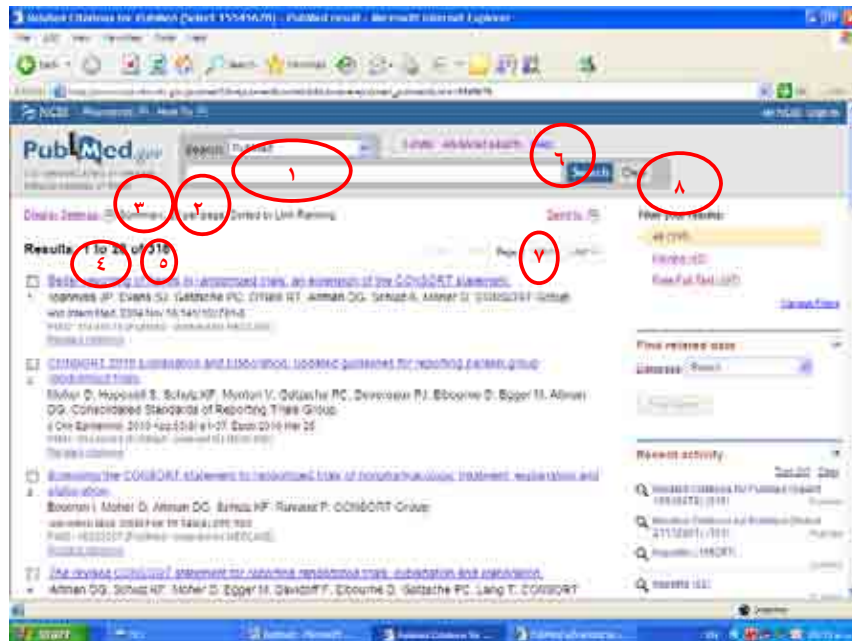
Related Citations for PubMed (Select 15545678) - PubMed result - Microsoft Internet Explorer

File Edit View Favorites Tools Help

Back Search Favorites

Address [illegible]

NCBI Resources How To

My NCBI Sign In

PubMed.gov

Search: PubMed

Limits Advanced search Help

Search Clear

١ ٦ ٨ ٣ ٢ ٤ ٥ ٧

Display Settings: Summary, 20 per page, Sorted by Link Ranking

Send to:

Results: 1 to 20 of 318

Page

Better reporting of harms in randomized trials: an extension of the CONSORT statement.

Ioannidis JP, Evans SJ, Gøtzsche PC, O'Neill RT, Altman DG, Schulz K, Moher D; CONSORT Group.

Ann Intern Med. 2004 Nov 16;141(10):781-8.

Related citations

CONSORT 2010 Explanation and Elaboration: updated guidelines for reporting parallel group randomised trials.

Moher D, Hopewell S, Schulz KF, Montori V, Gøtzsche PC, Devereaux PJ, Elbourne D, Egger M, Altman DG; Consolidated Standards of Reporting Trials Group.

J Clin Epidemiol. 2010 Aug;63(8):e1-37. Epub 2010 Mar 25.

Related citations

Extending the CONSORT statement to randomized trials of nonpharmacologic treatment: explanation and elaboration.

Boutron I, Moher D, Altman DG, Schulz KF, Ravaud P; CONSORT Group.

Ann Intern Med. 2008 Feb 19;148(4):295-309.

Related citations

The revised CONSORT statement for reporting randomized trials: explanation and elaboration.

Altman DG, Schulz KF, Moher D, Egger M, Davidoff F, Elbourne D, Gøtzsche PC, Lang T; CONSORT

Filter your results:

All (318)

Review (40)

Free Full Text (167)

Manage Filters

Find related data

Database: Select

Find items

Recent activity

Turn Off Clear

Related Citations for PubMed (Select 15545678) (318)

Related Citations for PubMed (Select 21172991) (151)

Ioannidis (1 MeSH)

Ioannidis (22)

Internet

start